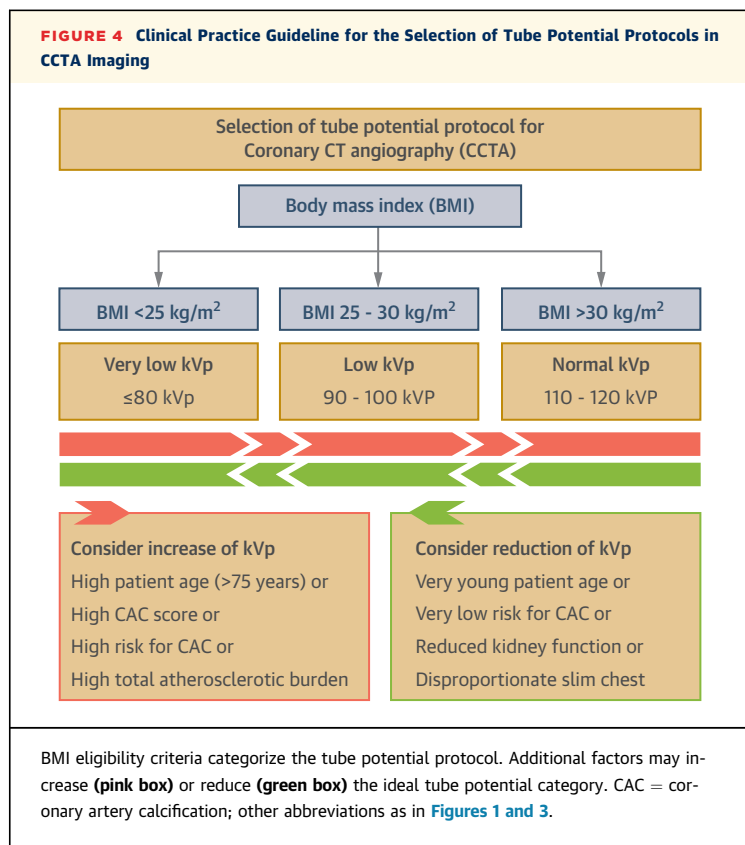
FIGURE 4 Clinical Practice Guideline for the Selection of Tube Potential Protocols in CCTA Imaging

Selection of tube potential protocol for Coronary CT angiography (CCTA)

Body mass index (BMI)

BMI <25 kg/m$^2$

BMI 25 - 30 kg/m$^2$

BMI >30 kg/m$^2$

Very low kVp
≤80 kVp

Low kVp
90 - 100 kVP

Normal kVp
110 - 120 kVP

Consider increase of kVp
High patient age (>75 years) or
High CAC score or
High risk for CAC or
High total atherosclerotic burden

Consider reduction of kVp
Very young patient age or
Very low risk for CAC or
Reduced kidney function or
Disproportionate slim chest

BMI eligibility criteria categorize the tube potential protocol. Additional factors may increase **(pink box)** or reduce **(green box)** the ideal tube potential category. CAC = coronary artery calcification; other abbreviations as in Figures 1 and 3.